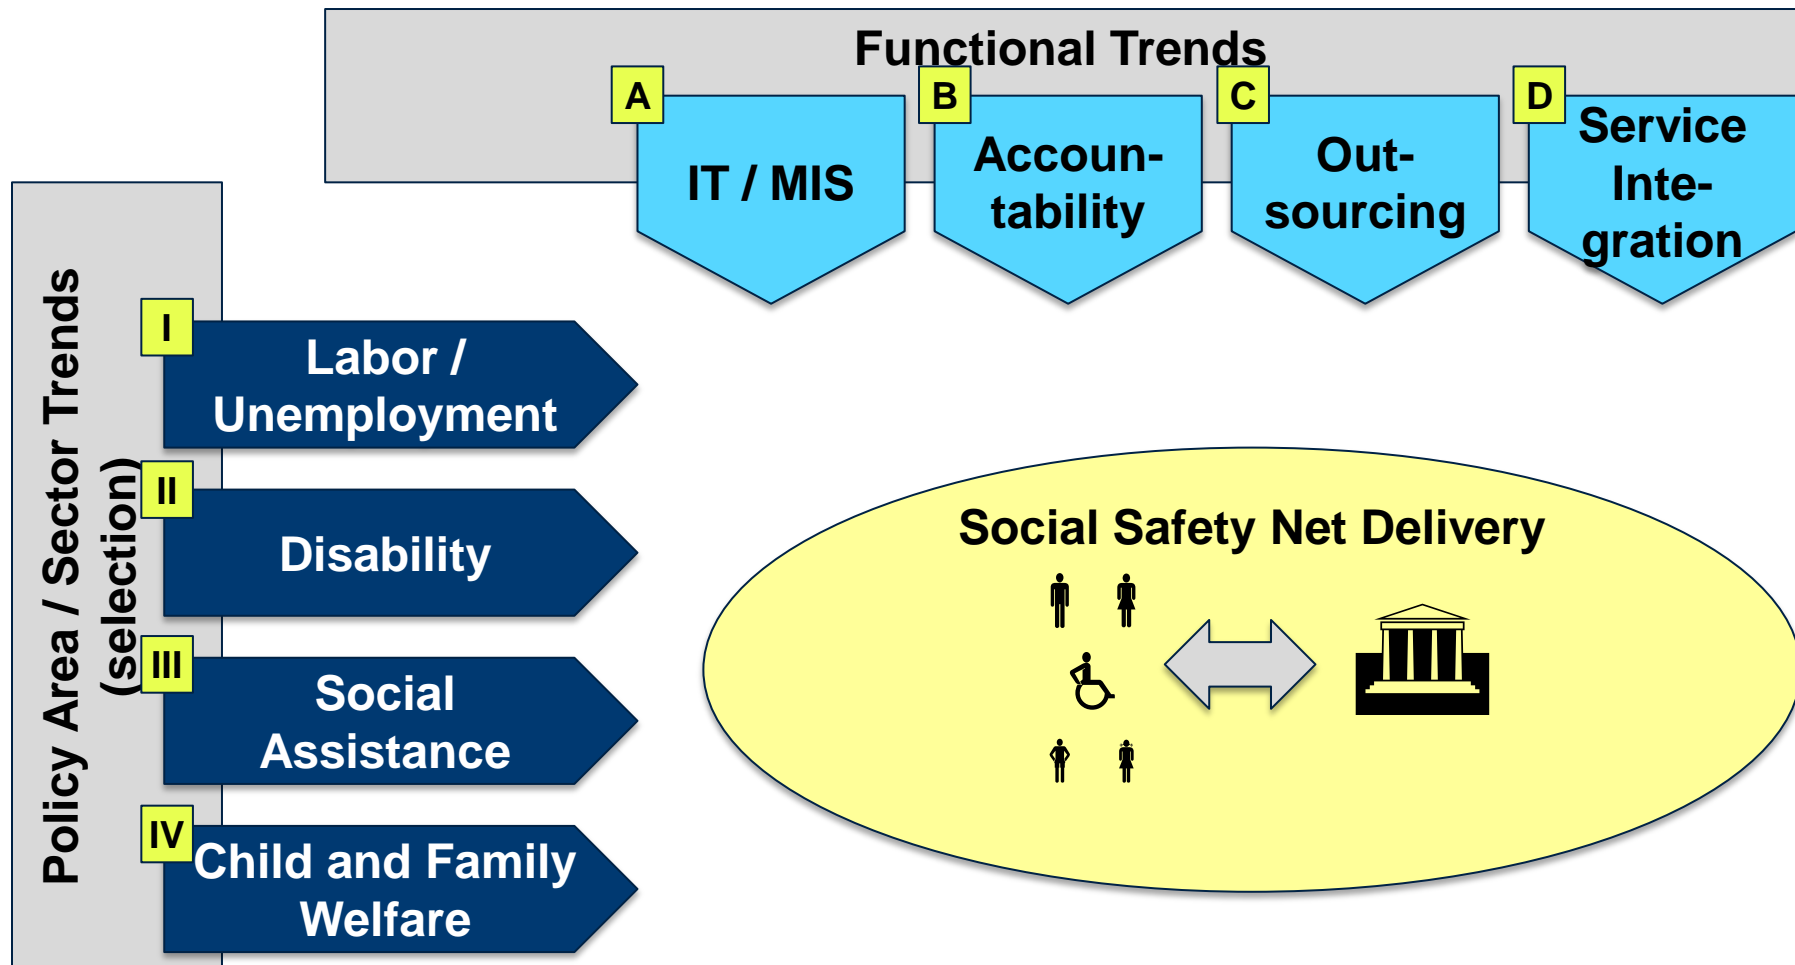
Functional Trends

A IT / MIS

B Accountability

C Outsourcing

D Service Integration

Policy Area / Sector Trends (selection)

I Labor / Unemployment

II Disability

III Social Assistance

IV Child and Family Welfare

Social Safety Net Delivery